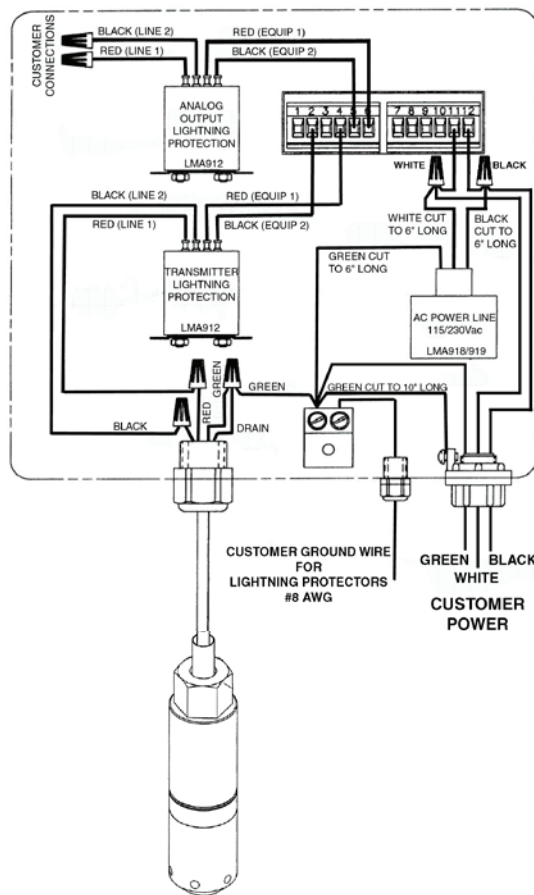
CUSTOMER CONNECTIONS

BLACK (LINE 2)

RED (LINE 1)

RED (EQUIP 1)

BLACK (EQUIP 2)

ANALOG OUTPUT LIGHTNING PROTECTION

LMA912

1 2 3 4 5 6

7 8 9 10 11 12

WHITE

BLACK

BLACK (LINE 2)

RED (EQUIP 1)

RED (LINE 1)

BLACK (EQUIP 2)

WHITE CUT TO 6" LONG

BLACK CUT TO 6" LONG

GREEN CUT TO 6" LONG

TRANSMITTER LIGHTNING PROTECTION

LMA912

AC POWER LINE 115/230Vac

LMA918/919

RED

GREEN

GREEN

GREEN CUT TO 10" LONG

BLACK

DRAIN

CUSTOMER GROUND WIRE FOR LIGHTNING PROTECTORS #8 AWG

GREEN

BLACK

WHITE

CUSTOMER POWER